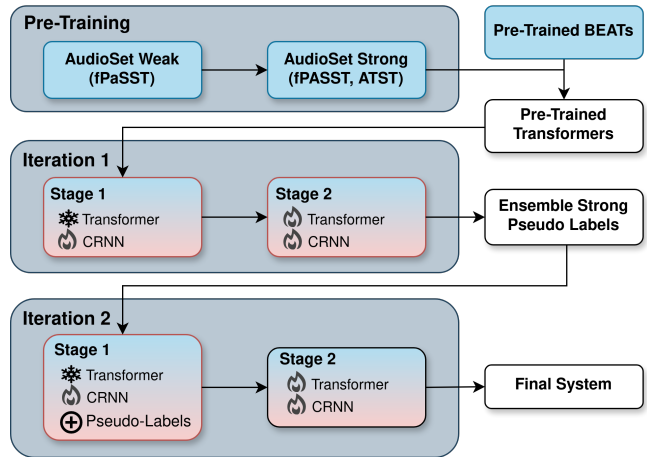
Pre-Training

AudioSet Weak (fPaSST)

AudioSet Strong (fPASST, ATST)

Pre-Trained BEATs

Pre-Trained Transformers

Iteration 1

Stage 1
Transformer
CRNN

Stage 2
Transformer
CRNN

Ensemble Strong Pseudo Labels

Iteration 2

Stage 1
Transformer
CRNN
Pseudo-Labels

Stage 2
Transformer
CRNN

Final System